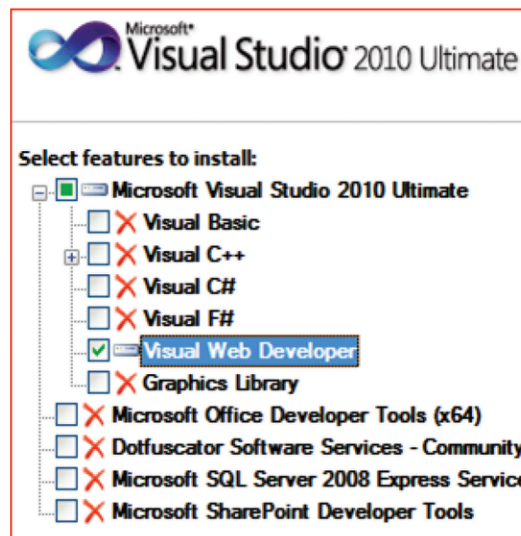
Microsoft® Visual Studio® 2010 Ultimate

Select features to install:
Microsoft Visual Studio 2010 Ultimate
Visual Basic
Visual C++
Visual C#
Visual F#
Visual Web Developer
Graphics Library
Microsoft Office Developer Tools (x64)
Dotfuscator Software Services - Community
Microsoft SQL Server 2008 Express Service
Microsoft SharePoint Developer Tools